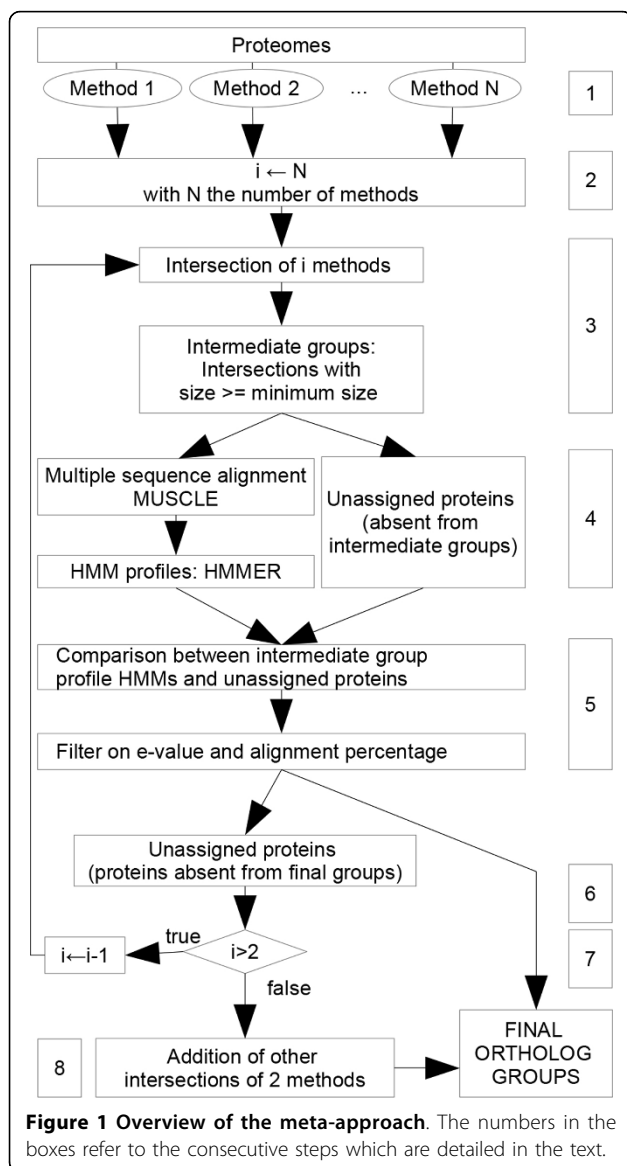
Proteomes

Method 1

Method 2

...

Method N

1

i ← N
with N the number of methods

2

Intersection of i methods

3

Intermediate groups:
Intersections with
size >= minimum size

Multiple sequence alignment
MUSCLE

Unassigned proteins
(absent from
intermediate groups)

4

HMM profiles: HMMER

Comparison between intermediate group
profile HMMs and unassigned proteins

5

Filter on e-value and alignment percentage

Unassigned proteins
(proteins absent from final groups)

6

true

i←i-1

i>2

7

false

8

Addition of other
intersections of 2 methods

FINAL
ORTHOLOG
GROUPS

**Figure 1 Overview of the meta-approach**. The numbers in the boxes refer to the consecutive steps which are detailed in the text.